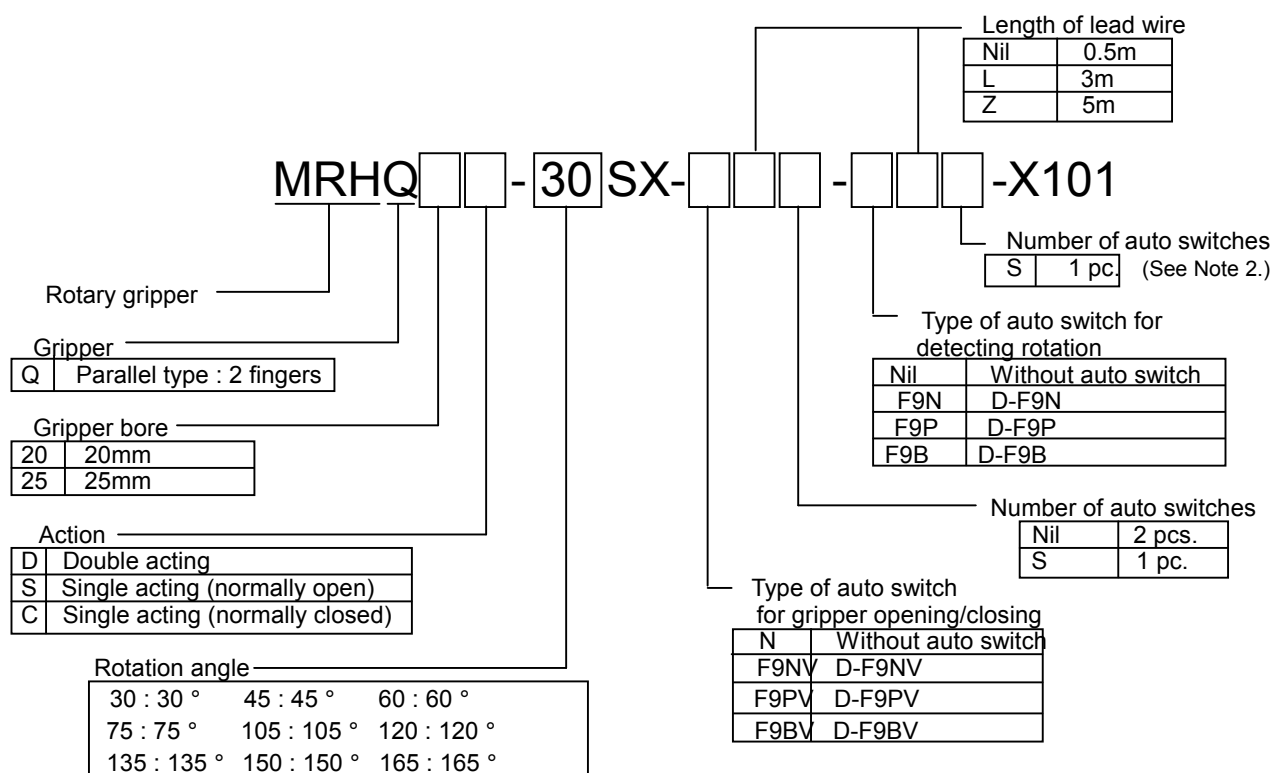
Length of lead wire

| Nil | 0.5m |
|---|---|
| L | 3m |
| Z | 5m |

MRHQ - 30 SX- - -X101

Number of auto switches

| S | 1 pc. |
|---|---|

(See Note 2.)

Rotary gripper

Gripper

| Q | Parallel type : 2 fingers |
|---|---|

Type of auto switch for detecting rotation

| Nil | Without auto switch |
|---|---|
| F9N | D-F9N |
| F9P | D-F9P |
| F9B | D-F9B |

Gripper bore

| 20 | 20mm |
|---|---|
| 25 | 25mm |

Number of auto switches

| Nil | 2 pcs. |
|---|---|
| S | 1 pc. |

Action

| D | Double acting |
|---|---|
| S | Single acting (normally open) |
| C | Single acting (normally closed) |

Type of auto switch for gripper opening/closing

| N | Without auto switch |
|---|---|
| F9NV | D-F9NV |
| F9PV | D-F9PV |
| F9BV | D-F9BV |

Rotation angle

30 : 30 ° 45 : 45 ° 60 : 60 °
75 : 75 ° 105 : 105 ° 120 : 120 °
135 : 135 ° 150 : 150 ° 165 : 165 °